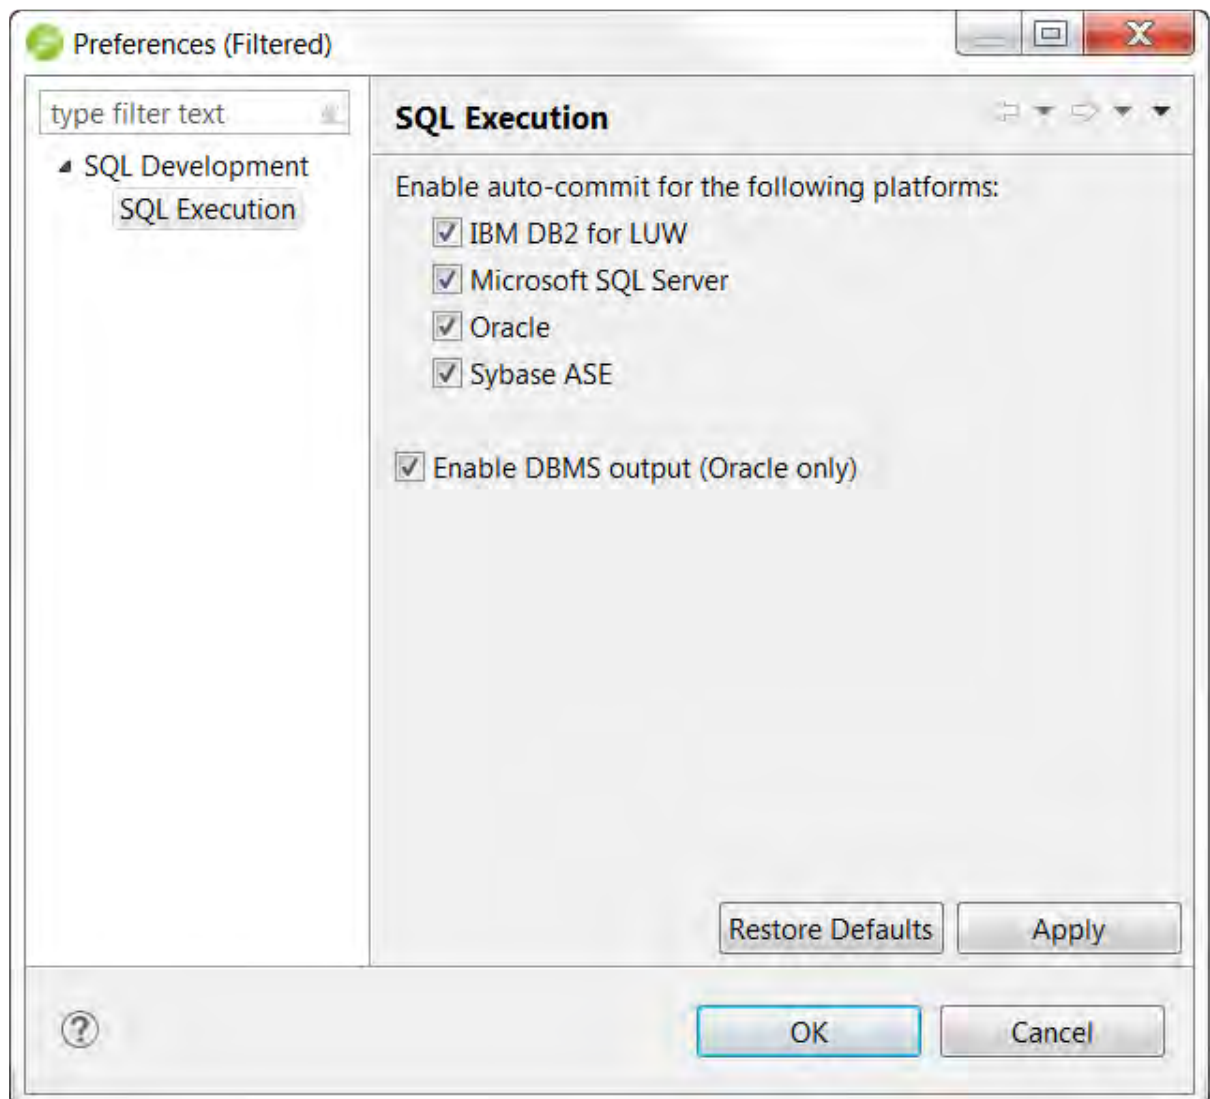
Preferences (Filtered)

type filter text

SQL Development

SQL Execution

SQL Execution

Enable auto-commit for the following platforms:

IBM DB2 for LUW

Microsoft SQL Server

Oracle

Sybase ASE

Enable DBMS output (Oracle only)

Restore Defaults

Apply

OK

Cancel